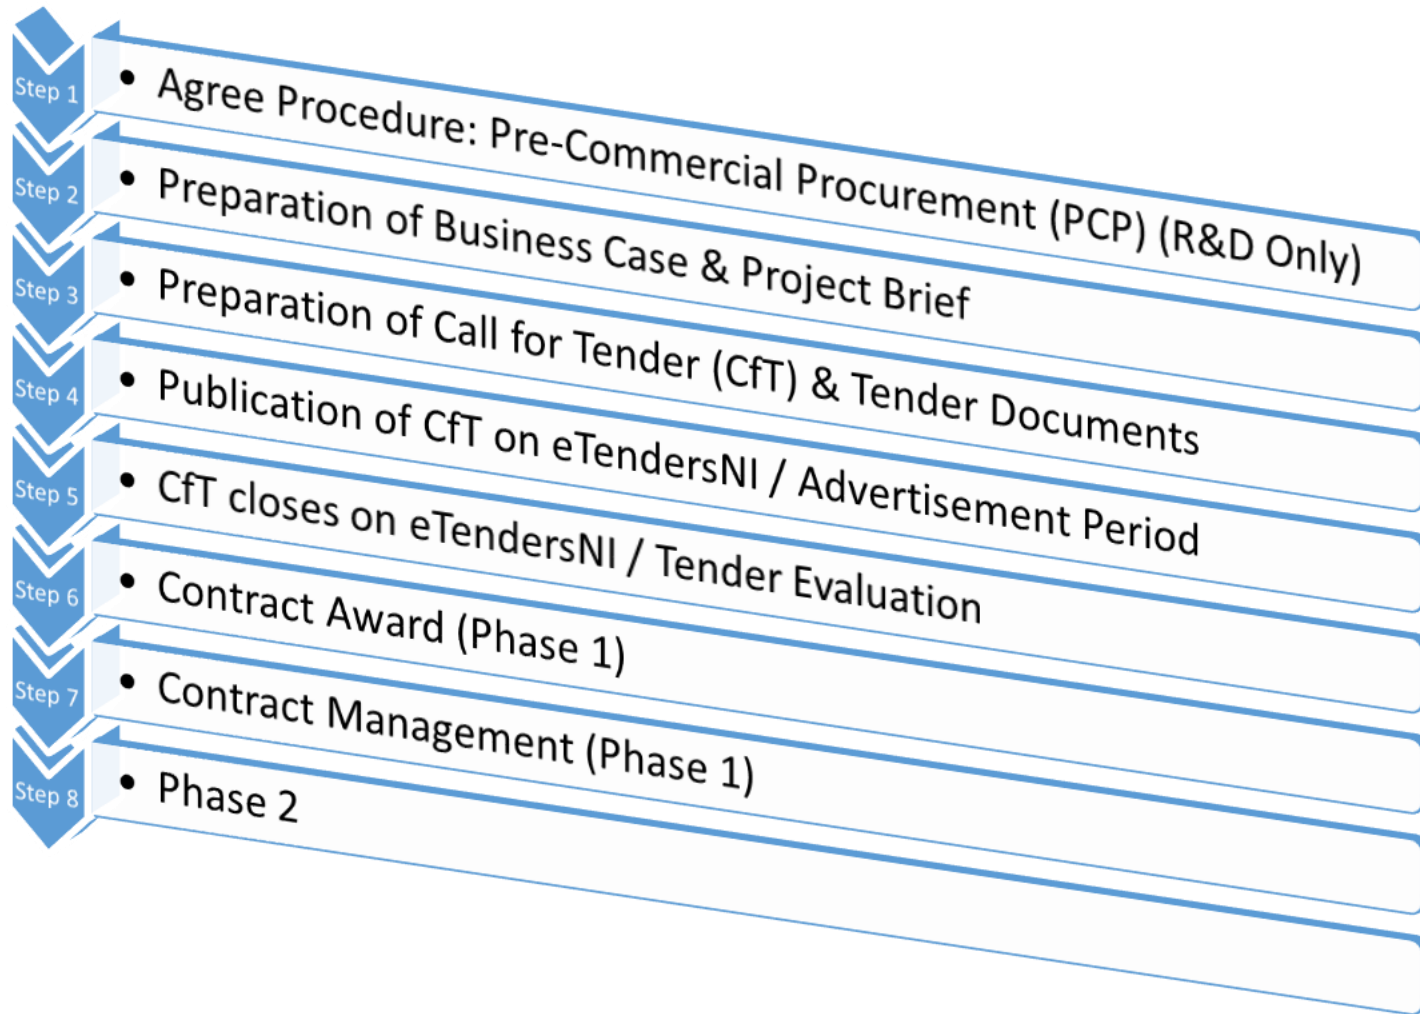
Step 1
• Agree Procedure: Pre-Commercial Procurement (PCP) (R&D Only)

Step 2
• Preparation of Business Case & Project Brief

Step 3
• Preparation of Call for Tender (CfT) & Tender Documents

Step 4
• Publication of CfT on eTendersNI / Advertisement Period

Step 5
• CfT closes on eTendersNI / Tender Evaluation

Step 6
• Contract Award (Phase 1)

Step 7
• Contract Management (Phase 1)

Step 8
• Phase 2